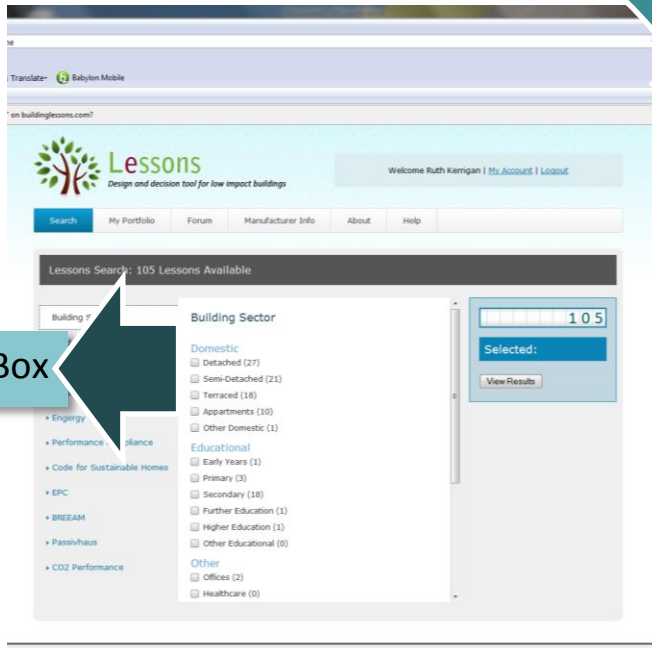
ne

Translate- Babylon Mobile

on buildinglessons.com?

Lessons
Design and decision tool for low impact buildings

Welcome Ruth Kerrigan | My Account | Logout

Search | My Portfolio | Forum | Manufacturer Info | About | Help

Lessons Search: 105 Lessons Available

Building S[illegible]

Box

• Energy
• Performance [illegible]pliance
• Code for Sustainable Homes
• EPC
• BREEAM
• Passivhaus
• CO2 Performance

Building Sector

Domestic
Detached (27)
Semi-Detached (21)
Terraced (18)
Appartments (10)
Other Domestic (1)

Educational
Early Years (1)
Primary (3)
Secondary (18)
Further Education (1)
Higher Education (1)
Other Educational (0)

Other
Offices (2)
Healthcare (0)

105

Selected:

View Results